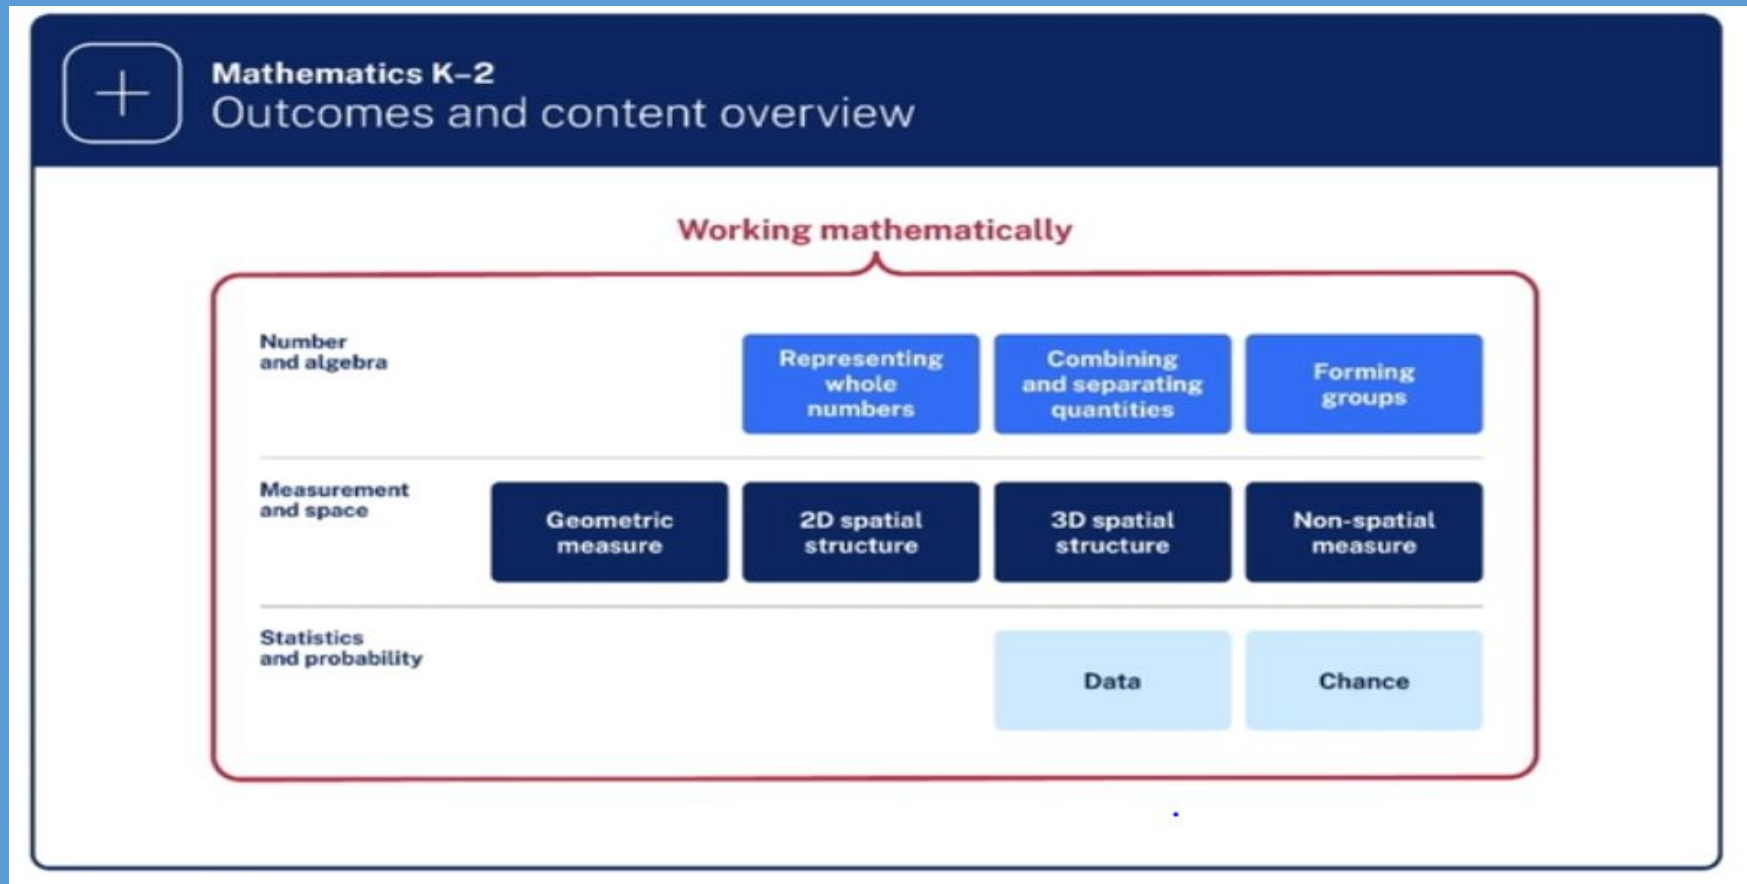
Mathematics K–2
Outcomes and content overview

Working mathematically

Number and algebra

Representing whole numbers

Combining and separating quantities

Forming groups

Measurement and space

Geometric measure

2D spatial structure

3D spatial structure

Non-spatial measure

Statistics and probability

Data

Chance